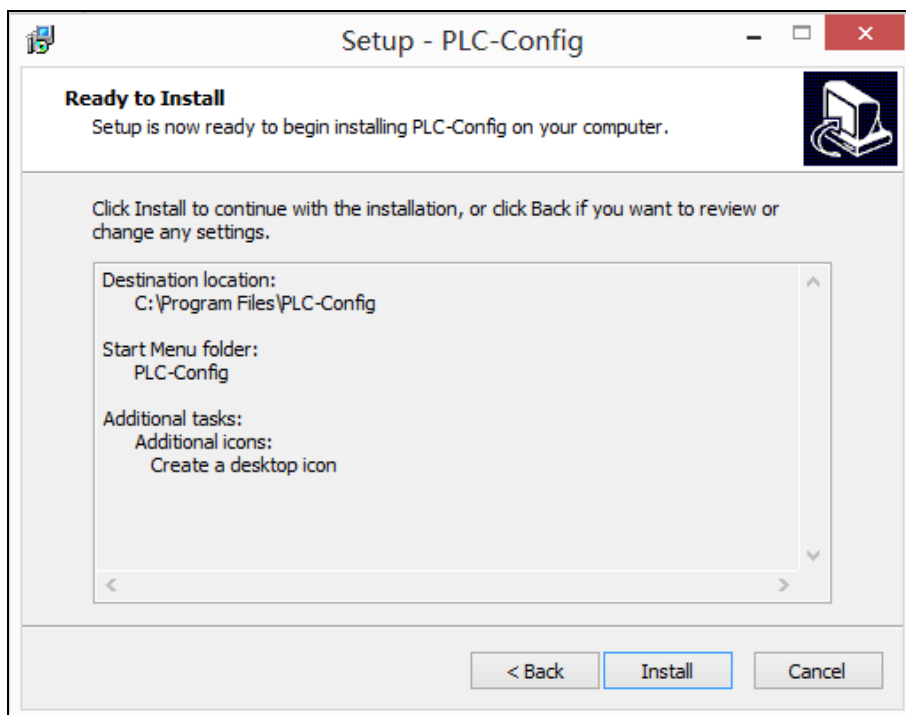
Setup - PLC-Config

Ready to Install
Setup is now ready to begin installing PLC-Config on your computer.

Click Install to continue with the installation, or click Back if you want to review or change any settings.

Destination location:
C:\Program Files\PLC-Config

Start Menu folder:
PLC-Config

Additional tasks:
Additional icons:
Create a desktop icon

< Back
Install
Cancel